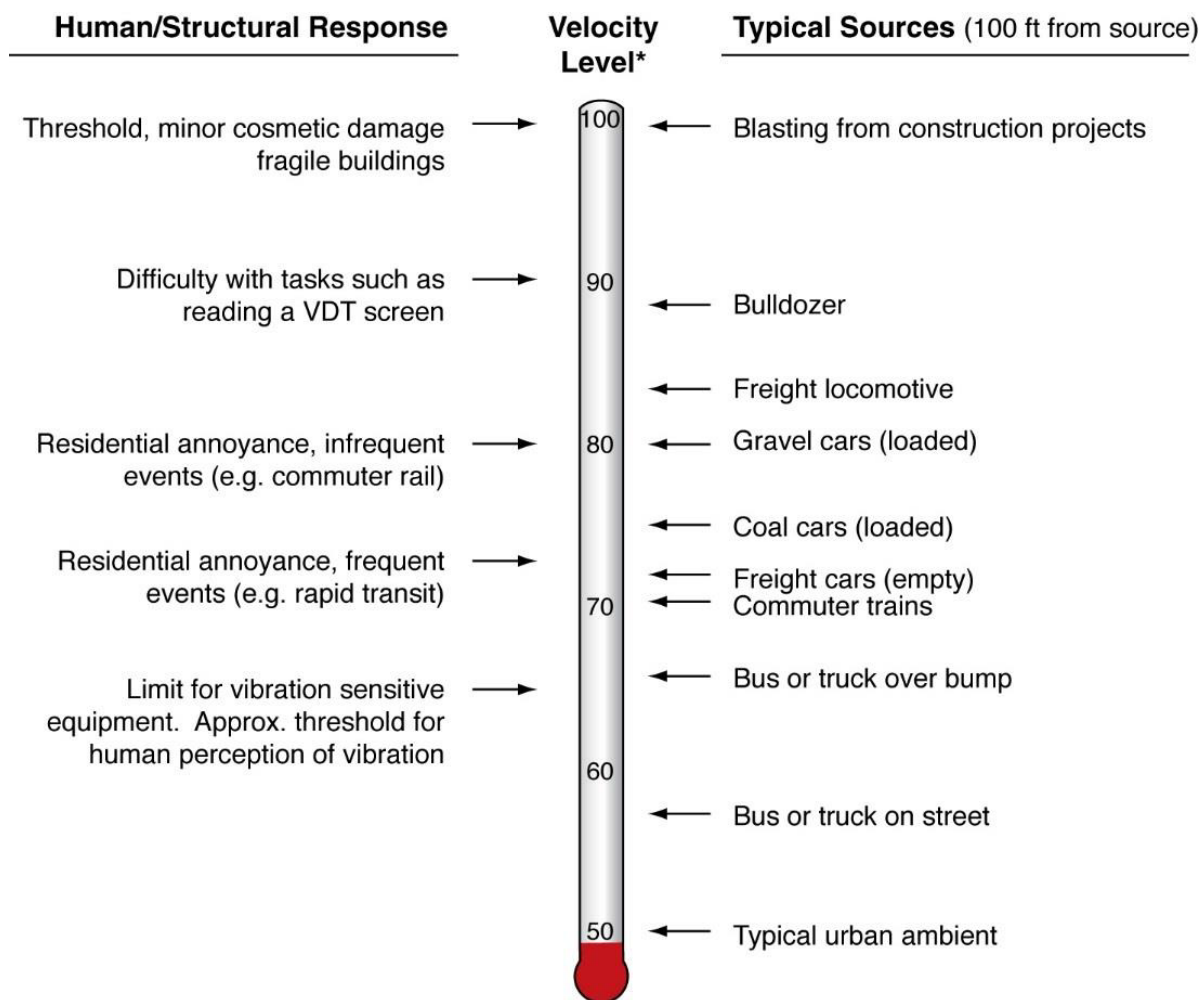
Human/Structural Response

Velocity Level*

Typical Sources (100 ft from source)

Threshold, minor cosmetic damage fragile buildings

100

Blasting from construction projects

Difficulty with tasks such as reading a VDT screen

90

Bulldozer

Freight locomotive

Residential annoyance, infrequent events (e.g. commuter rail)

80

Gravel cars (loaded)

Coal cars (loaded)

Residential annoyance, frequent events (e.g. rapid transit)

Freight cars (empty)

70

Commuter trains

Limit for vibration sensitive equipment. Approx. threshold for human perception of vibration

Bus or truck over bump

60

Bus or truck on street

50

Typical urban ambient